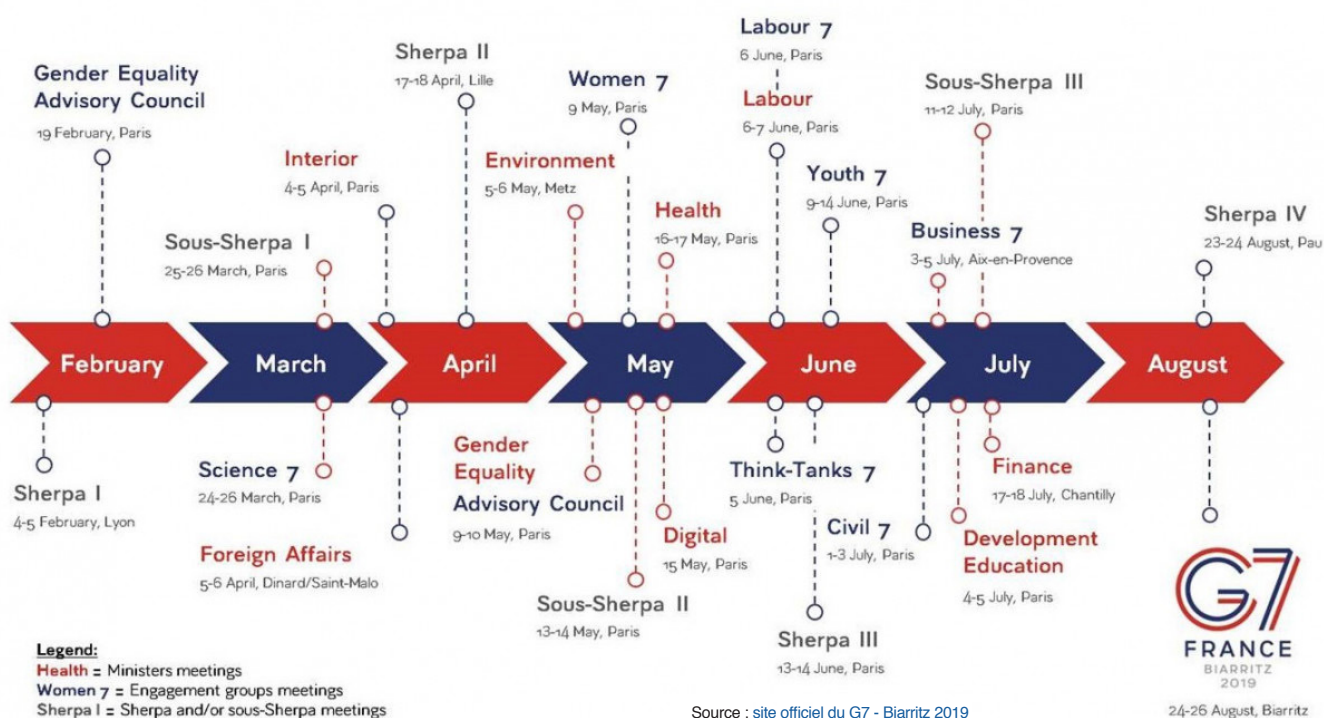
Gender Equality Advisory Council
19 February, Paris

Sherpa II
17-18 April, Lille

Women 7
9 May, Paris

Labour 7
6 June, Paris

Labour
6-7 June, Paris

Sous-Sherpa III
11-12 July, Paris

Interior
4-5 April, Paris

Environment
5-6 May, Metz

Health
16-17 May, Paris

Youth 7
9-14 June, Paris

Business 7
3-5 July, Aix-en-Provence

Sherpa IV
23-24 August, Pau

Sous-Sherpa I
25-26 March, Paris

February
March
April
May
June
July
August

Sherpa I
4-5 February, Lyon

Science 7
24-26 March, Paris

Foreign Affairs
5-6 April, Dinard/Saint-Malo

Gender Equality Advisory Council
9-10 May, Paris

Digital
15 May, Paris

Sous-Sherpa II
13-14 May, Paris

Think-Tanks 7
5 June, Paris

Civil 7
1-3 July, Paris

Sherpa III
13-14 June, Paris

Finance
17-18 July, Chantilly

Development Education
4-5 July, Paris

G7
FRANCE
BIARRITZ
2019

24-26 August, Biarritz

Legend:
Health = Ministers meetings
Women 7 = Engagement groups meetings
Sherpa I = Sherpa and/or sous-Sherpa meetings

Source : site officiel du G7 - Biarritz 2019